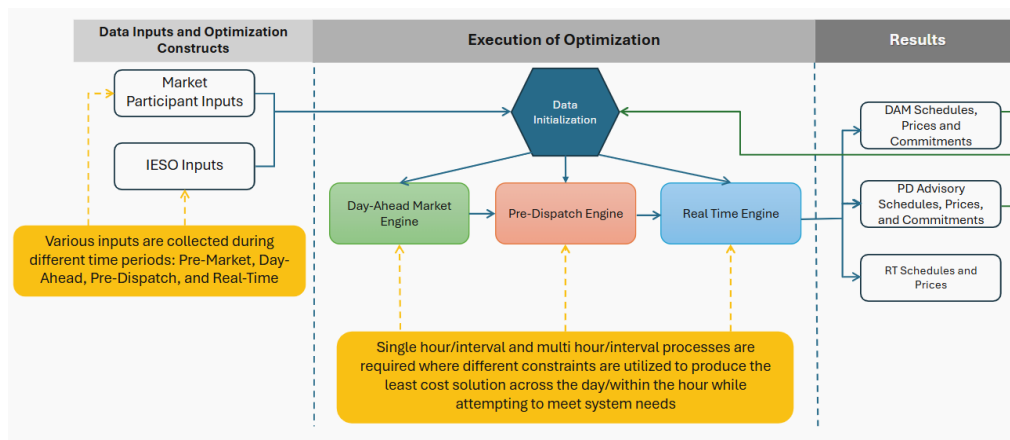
Data Inputs and Optimization Constructs

Execution of Optimization

Results

Market Participant Inputs

IESO Inputs

Various inputs are collected during different time periods: Pre-Market, Day-Ahead, Pre-Dispatch, and Real-Time

Data Initialization

Day-Ahead Market Engine

Pre-Dispatch Engine

Real Time Engine

Single hour/interval and multi hour/interval processes are required where different constraints are utilized to produce the least cost solution across the day/within the hour while attempting to meet system needs

DAM Schedules, Prices and Commitments

PD Advisory Schedules, Prices, and Commitments

RT Schedules and Prices